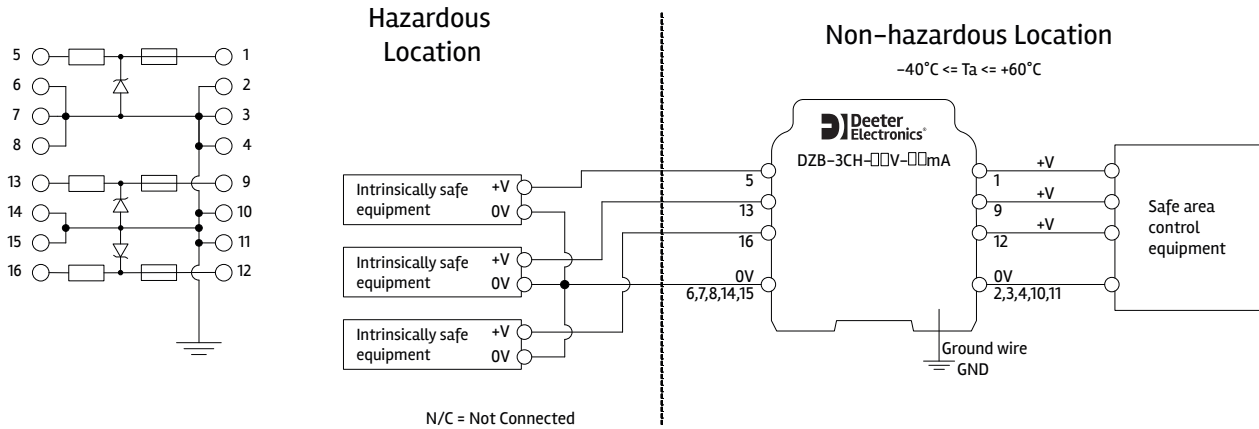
5
6
7
8
13
14
15
16
1
2
3
4
9
10
11
12

Hazardous Location

Non-hazardous Location

-40°C <= Ta <= +60°C

Deeter Electronics®

DZB-3CH-□□V-□□mA

Intrinsically safe equipment +V 0V

Intrinsically safe equipment +V 0V

Intrinsically safe equipment +V 0V

5
13
16
0V
6,7,8,14,15

+V
1
+V
9
+V
12
0V
2,3,4,10,11

Safe area control equipment

Ground wire GND

N/C = Not Connected